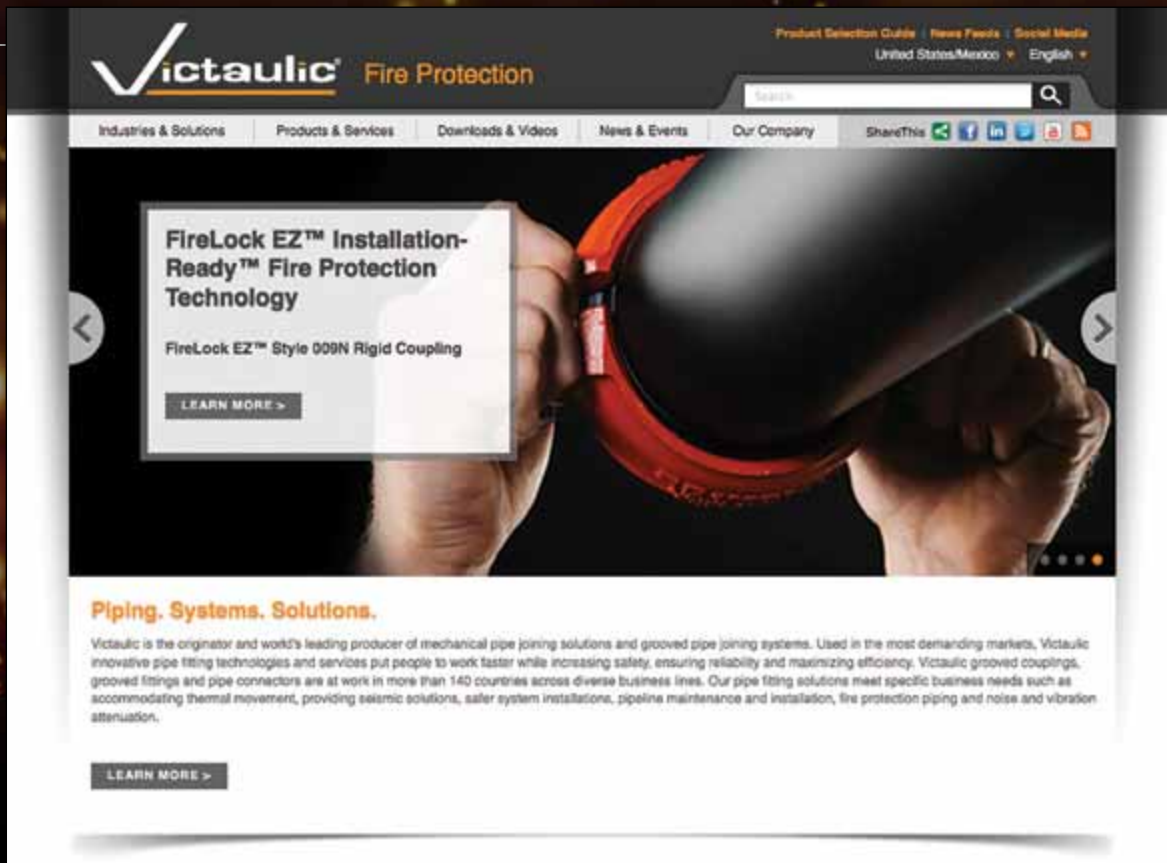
Victaulic® Fire Protection

Product Selection Guide | News Feeds | Social Media

United States/Mexico ▼ English ▼

Search

Industries & Solutions | Products & Services | Downloads & Videos | News & Events | Our Company | ShareThis

FireLock EZ™ Installation-Ready™ Fire Protection Technology

FireLock EZ™ Style 009N Rigid Coupling

LEARN MORE >

Piping. Systems. Solutions.

Victaulic is the originator and world's leading producer of mechanical pipe joining solutions and grooved pipe joining systems. Used in the most demanding markets, Victaulic innovative pipe fitting technologies and services put people to work faster while increasing safety, ensuring reliability and maximizing efficiency. Victaulic grooved couplings, grooved fittings and pipe connectors are at work in more than 140 countries across diverse business lines. Our pipe fitting solutions meet specific business needs such as accommodating thermal movement, providing seismic solutions, safer system installations, pipeline maintenance and installation, fire protection piping and noise and vibration attenuation.

LEARN MORE >